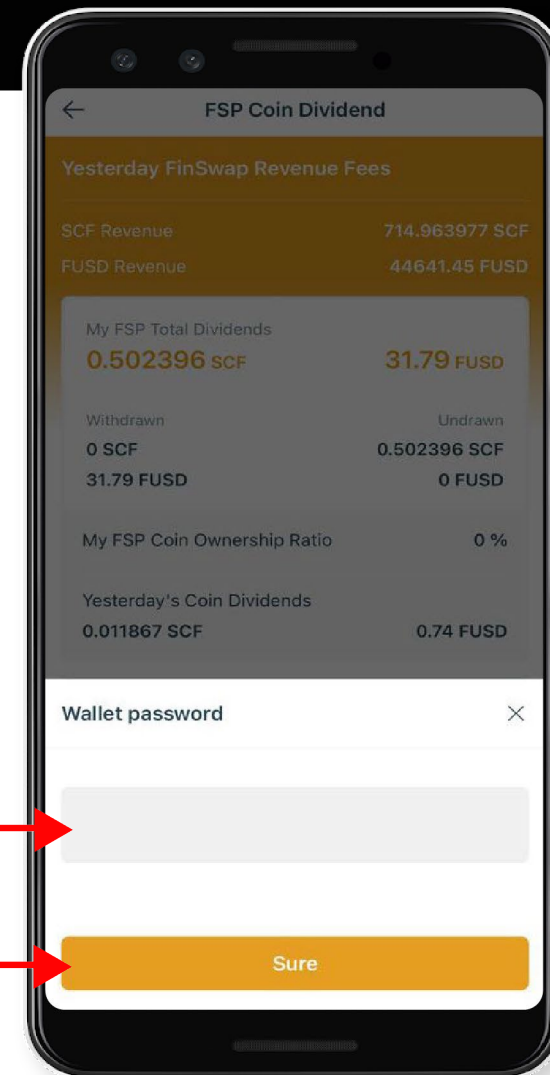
FSP Coin Dividend

Yesterday FinSwap Revenue Fees

SCF Revenue 714.963977 SCF

FUSD Revenue 44641.45 FUSD

My FSP Total Dividends

0.502396 SCF 31.79 FUSD

Withdrawn Undrawn

0 SCF 0.502396 SCF

31.79 FUSD 0 FUSD

My FSP Coin Ownership Ratio 0 %

Yesterday's Coin Dividends

0.011867 SCF 0.74 FUSD

Wallet password

Sure